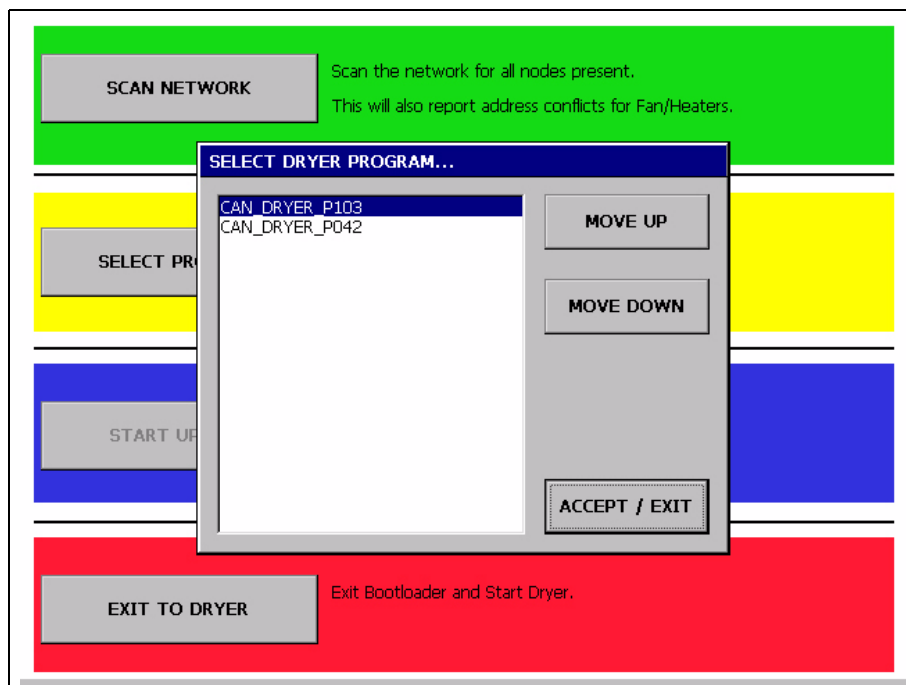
SCAN NETWORK

Scan the network for all nodes present.

This will also report address conflicts for Fan/Heaters.

SELECT DRYER PROGRAM...

CAN_DRYER_P103
CAN_DRYER_P042

MOVE UP

MOVE DOWN

ACCEPT / EXIT

SELECT PR

START UP

EXIT TO DRYER

Exit Bootloader and Start Dryer.